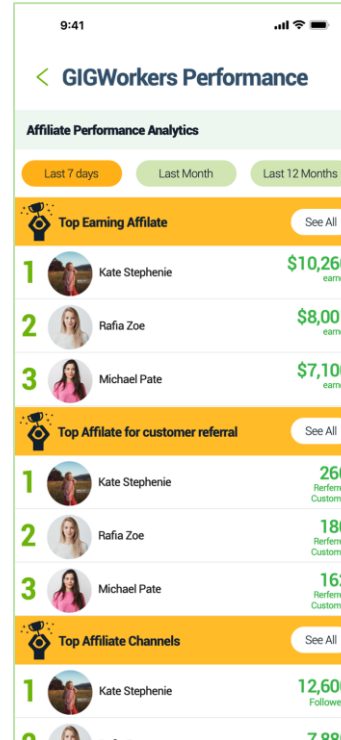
9:41

< GIGWorkers Performance

Affiliate Performance Analytics

Last 7 days | Last Month | Last 12 Months

Top Earning Affilate | See All

1 Kate Stephenie $10,26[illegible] earn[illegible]

2 Rafia Zoe $8,00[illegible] earn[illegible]

3 Michael Pate $7,10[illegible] earn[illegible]

Top Affilate for customer referral | See All

1 Kate Stephenie 26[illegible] Referr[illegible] Custom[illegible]

2 Rafia Zoe 18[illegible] Referr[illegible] Custom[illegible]

3 Michael Pate 16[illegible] Referr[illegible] Custom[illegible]

Top Affiliate Channels | See All

1 Kate Stephenie 12,60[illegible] Followe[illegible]

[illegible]